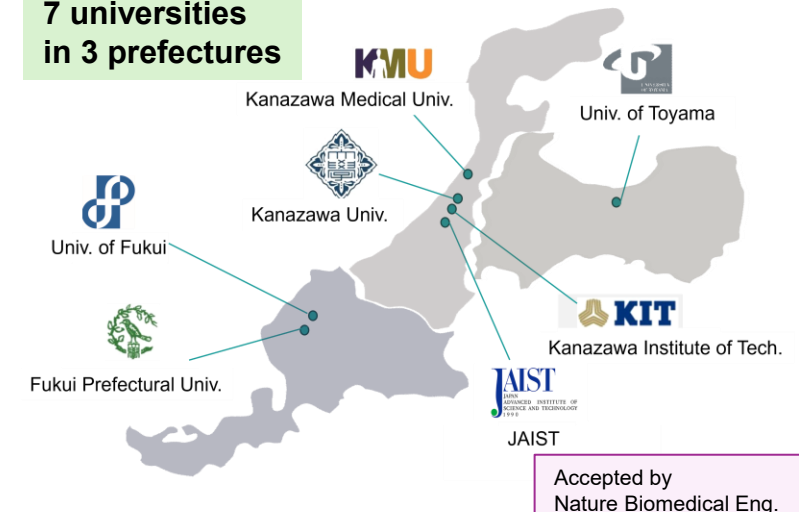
7 universities in 3 prefectures

KMU
Kanazawa Medical Univ.

Univ. of Toyama

Kanazawa Univ.

Univ. of Fukui

KIT
Kanazawa Institute of Tech.

Fukui Prefectural Univ.

JAIST
JAPAN ADVANCED INSTITUTE OF SCIENCE AND TECHNOLOGY
1990

JAIST

Accepted by
Nature Biomedical Eng.